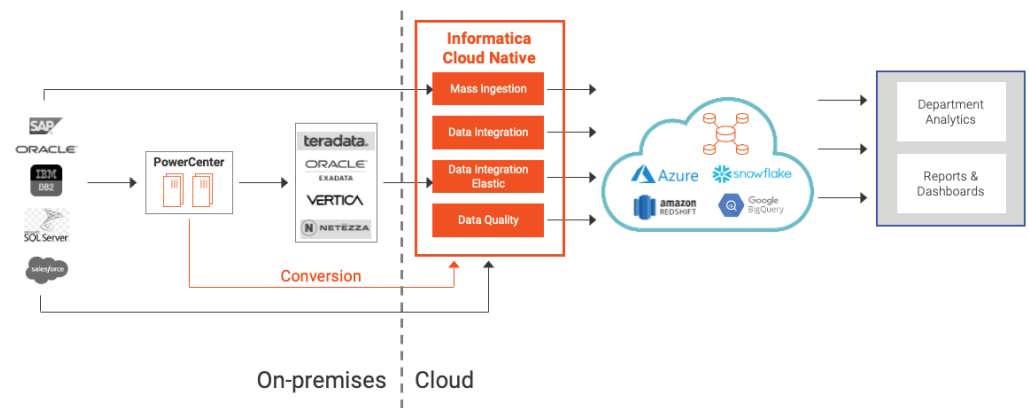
SAP
ORACLE
IBM DB2
SQL Server
salesforce

PowerCenter

teradata.
ORACLE EXADATA
VERTICA
NETEZZA

Informatica Cloud Native
Mass Ingestion
Data Integration
Data Integration Elastic
Data Quality

Conversion

Azure
snowflake
amazon REDSHIFT
Google BigQuery

Department Analytics
Reports & Dashboards

On-premises
Cloud